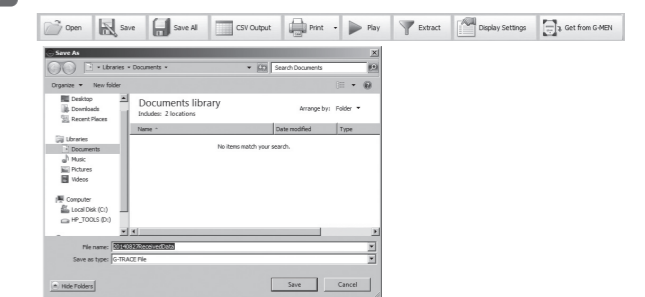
Open Save Save All CSV Output Print Play Extract Display Settings Get from G-MEN

Save As

Libraries ▸ Documents ▸

Search Documents

Organize ▾ New folder

Desktop
Downloads
Recent Places

Libraries
Documents
Music
Pictures
Videos

Computer
Local Disk (C:)
HP_TOOLS (D:)

Documents library
Includes: 2 locations

Arrange by: Folder ▾

Name Date modified Type

No items match your search.

File name: 20140827ReceivedData

Save as type: G-TRACE File

Hide Folders

Save Cancel